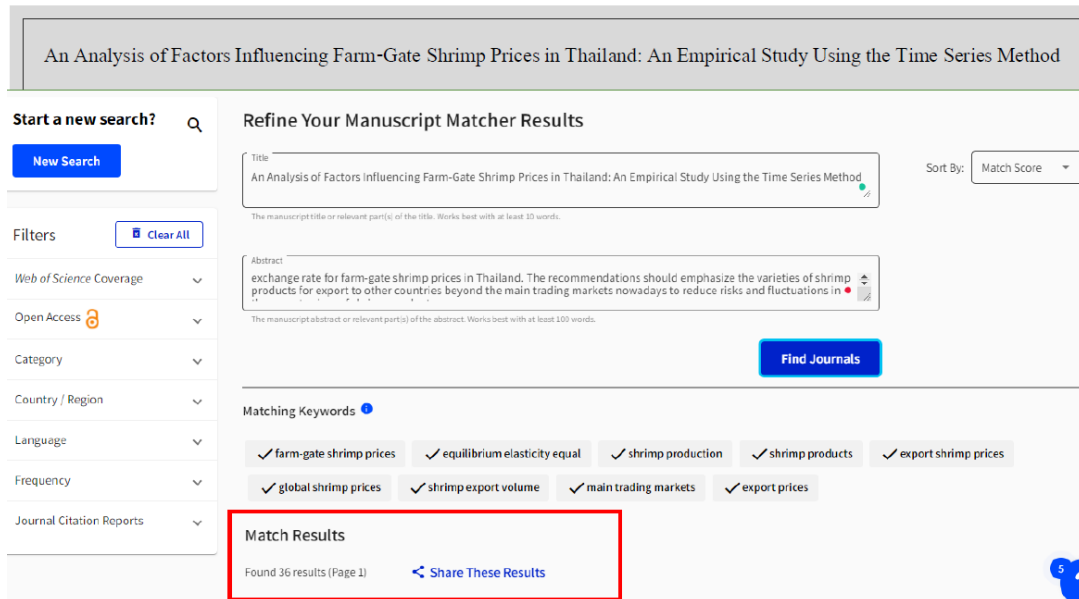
An Analysis of Factors Influencing Farm-Gate Shrimp Prices in Thailand: An Empirical Study Using the Time Series Method

Start a new search?

New Search

Filters

Clear All

Web of Science Coverage

Open Access

Category

Country / Region

Language

Frequency

Journal Citation Reports

Refine Your Manuscript Matcher Results

Title

An Analysis of Factors Influencing Farm-Gate Shrimp Prices in Thailand: An Empirical Study Using the Time Series Method

The manuscript title or relevant part(s) of the title. Works best with at least 10 words.

Sort By: Match Score

Abstract

exchange rate for farm-gate shrimp prices in Thailand. The recommendations should emphasize the varieties of shrimp products for export to other countries beyond the main trading markets nowadays to reduce risks and fluctuations in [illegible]

The manuscript abstract or relevant part(s) of the abstract. Works best with at least 100 words.

Find Journals

Matching Keywords

farm-gate shrimp prices

equilibrium elasticity equal

shrimp production

shrimp products

export shrimp prices

global shrimp prices

shrimp export volume

main trading markets

export prices

Match Results

Found 36 results (Page 1)

Share These Results

5